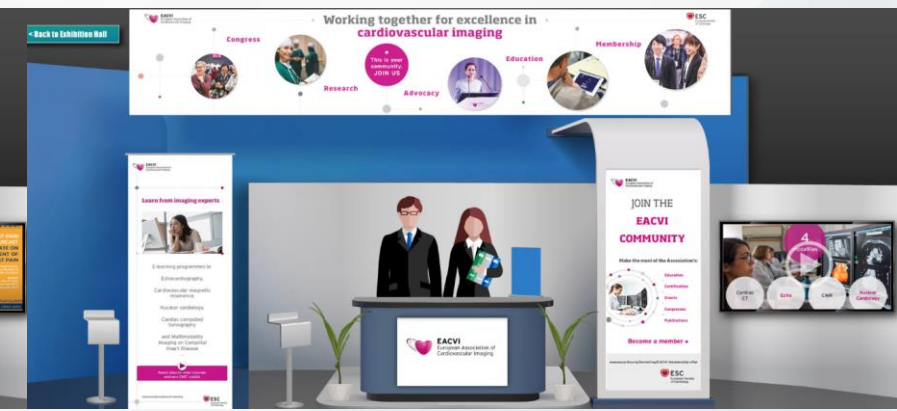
< Back to Exhibition Hall

EACVI

ESC

Working together for excellence in cardiovascular imaging

Congress

Research

This is your community. JOIN US

Advocacy

Education

Membership

EACVI

Learn from imaging experts

E-learning programmes in

Echocardiography

Cardiovascular magnetic resonance

Nuclear cardiology

Cardiac computed tomography

and Multimodality Imaging on Congenital Heart Disease

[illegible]

ESC

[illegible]

EACVI European Association of Cardiovascular Imaging

EACVI

JOIN THE EACVI COMMUNITY

Make the most of the Association's

Education

Certification

Grants

Congresses

Publications

Become a member »

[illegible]

ESC

Cardiac CT

Echo

CMR

Nuclear Cardiology